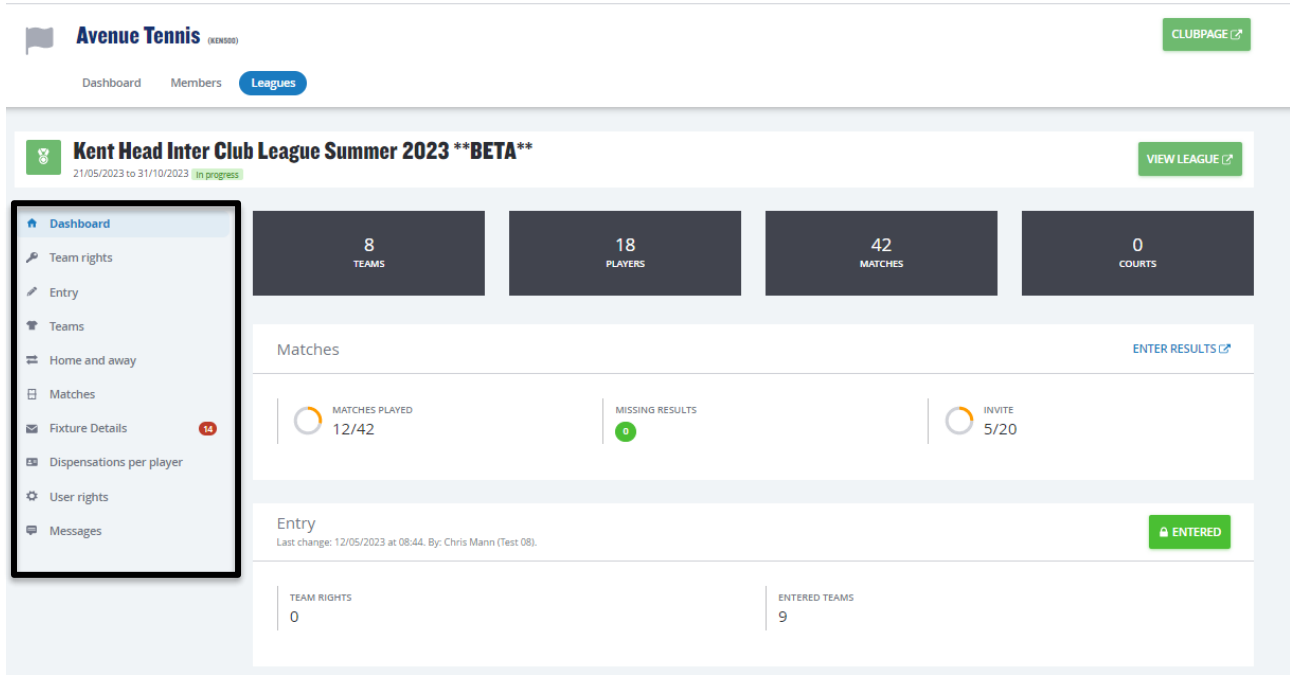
Avenue Tennis (KEN500)

CLUBPAGE

Dashboard Members Leagues

Kent Head Inter Club League Summer 2023 **BETA**
21/05/2023 to 31/10/2023 In progress

VIEW LEAGUE

Dashboard
Team rights
Entry
Teams
Home and away
Matches
Fixture Details 14
Dispensations per player
User rights
Messages

8
TEAMS

18
PLAYERS

42
MATCHES

0
COURTS

Matches

ENTER RESULTS

MATCHES PLAYED
12/42

MISSING RESULTS
0

INVITE
5/20

Entry
Last change: 12/05/2023 at 08:44. By: Chris Mann (Test 08).

ENTERED

TEAM RIGHTS
0

ENTERED TEAMS
9